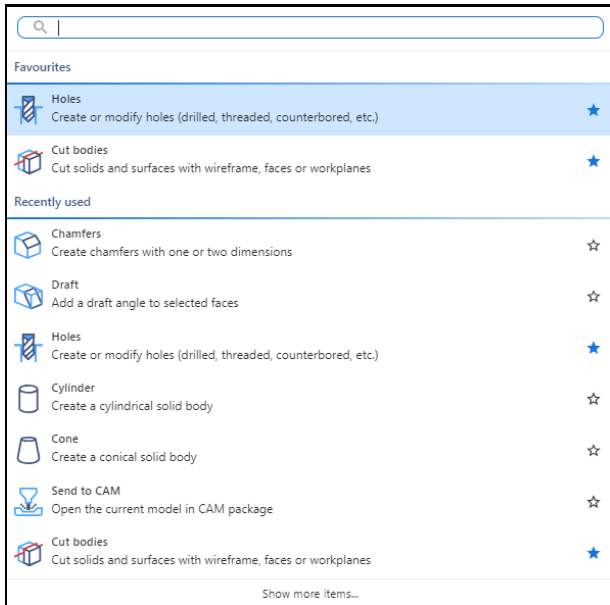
Favourites

Holes
Create or modify holes (drilled, threaded, counterbored, etc.)

Cut bodies
Cut solids and surfaces with wireframe, faces or workplanes

Recently used

Chamfers
Create chamfers with one or two dimensions

Draft
Add a draft angle to selected faces

Holes
Create or modify holes (drilled, threaded, counterbored, etc.)

Cylinder
Create a cylindrical solid body

Cone
Create a conical solid body

Send to CAM
Open the current model in CAM package

Cut bodies
Cut solids and surfaces with wireframe, faces or workplanes

Show more items...